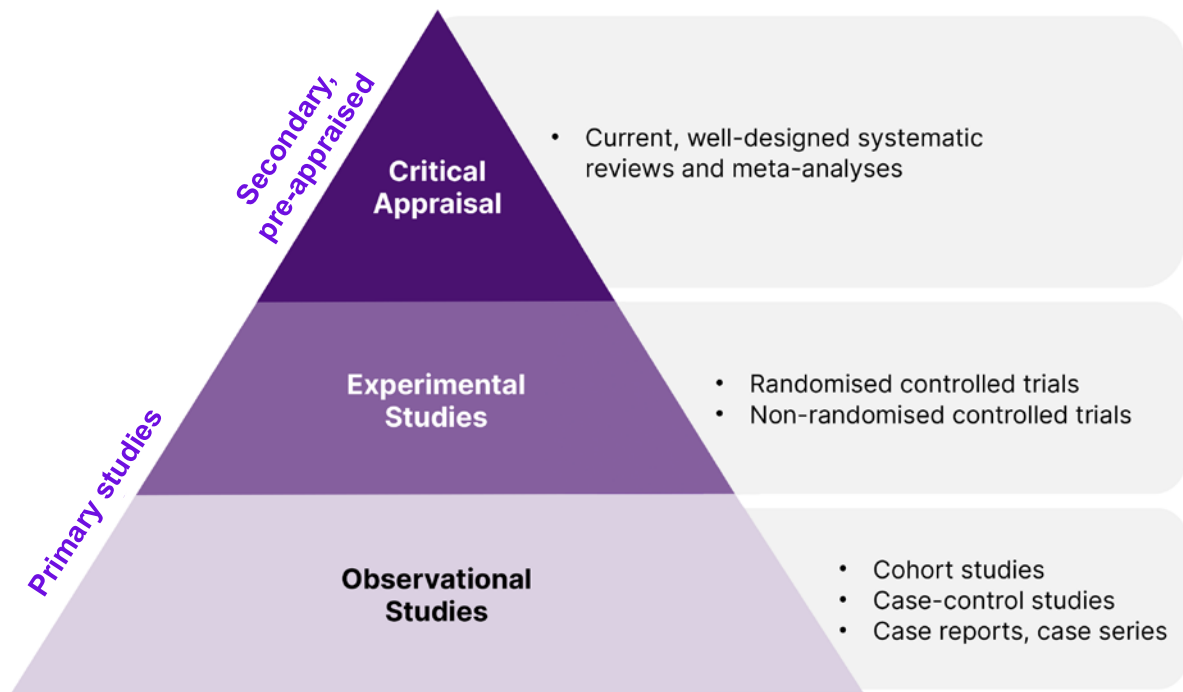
Secondary, pre-appraised

Critical Appraisal

• Current, well-designed systematic reviews and meta-analyses

Primary studies

Experimental Studies

• Randomised controlled trials
• Non-randomised controlled trials

Observational Studies

• Cohort studies
• Case-control studies
• Case reports, case series